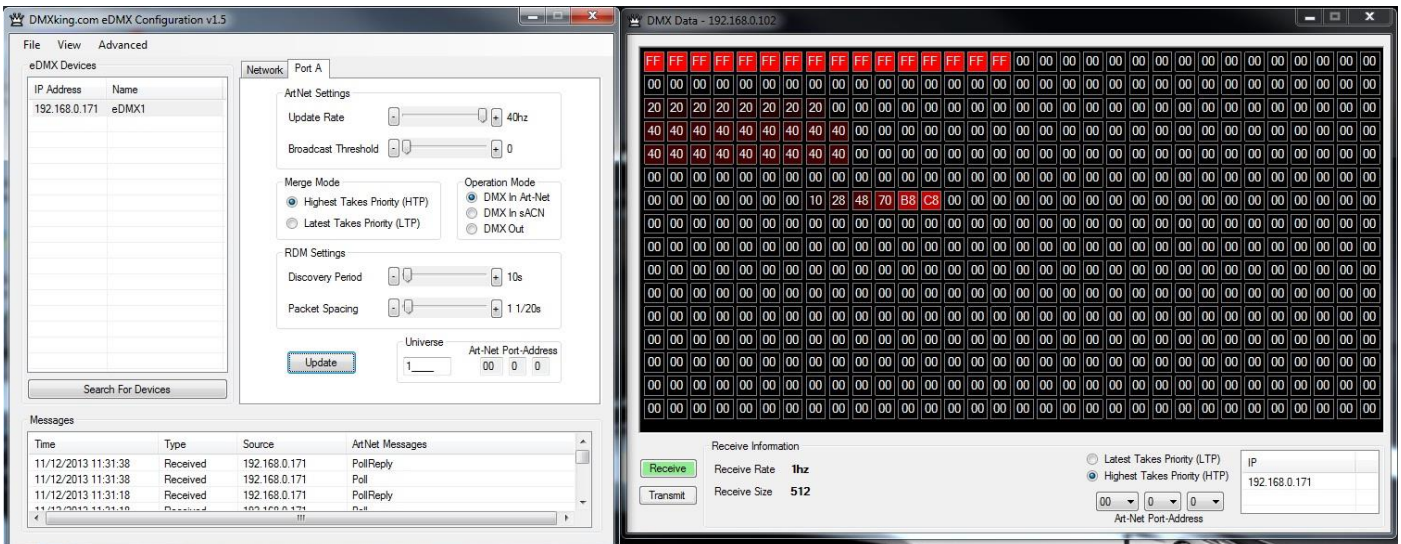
DMXking.com eDMX Configuration v1.5

File View Advanced

eDMX Devices

| IP Address | Name |
|---|---|
| 192.168.0.171 | eDMX1 |

Search For Devices

Network Port A

ArtNet Settings

Update Rate - + 40hz

Broadcast Threshold - + 0

Merge Mode

Highest Takes Priority (HTP)

Latest Takes Priority (LTP)

Operation Mode

DMX In Art-Net

DMX In sACN

DMX Out

RDM Settings

Discovery Period - + 10s

Packet Spacing - + 1 1/20s

Update

Universe

1

Art-Net Port-Address

00 0 0

Messages

| Time | Type | Source | ArtNet Messages |
|---|---|---|---|
| 11/12/2013 11:31:38 | Received | 192.168.0.171 | PollReply |
| 11/12/2013 11:31:38 | Received | 192.168.0.171 | Poll |
| 11/12/2013 11:31:18 | Received | 192.168.0.171 | PollReply |
| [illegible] | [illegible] | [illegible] | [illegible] |

DMX Data - 192.168.0.102

| | | | | | | | | | | | | | | | | | | | | | | | | | | | | | | | |
|---|---|---|---|---|---|---|---|---|---|---|---|---|---|---|---|---|---|---|---|---|---|---|---|---|---|---|---|---|---|---|---|
| FF | FF | FF | FF | FF | FF | FF | FF | FF | FF | FF | FF | FF | FF | FF | FF | 00 | 00 | 00 | 00 | 00 | 00 | 00 | 00 | 00 | 00 | 00 | 00 | 00 | 00 | 00 | 00 |
| 00 | 00 | 00 | 00 | 00 | 00 | 00 | 00 | 00 | 00 | 00 | 00 | 00 | 00 | 00 | 00 | 00 | 00 | 00 | 00 | 00 | 00 | 00 | 00 | 00 | 00 | 00 | 00 | 00 | 00 | 00 | 00 |
| 20 | 20 | 20 | 20 | 20 | 20 | 20 | 20 | 00 | 00 | 00 | 00 | 00 | 00 | 00 | 00 | 00 | 00 | 00 | 00 | 00 | 00 | 00 | 00 | 00 | 00 | 00 | 00 | 00 | 00 | 00 | 00 |
| 40 | 40 | 40 | 40 | 40 | 40 | 40 | 40 | 40 | 00 | 00 | 00 | 00 | 00 | 00 | 00 | 00 | 00 | 00 | 00 | 00 | 00 | 00 | 00 | 00 | 00 | 00 | 00 | 00 | 00 | 00 | 00 |
| 40 | 40 | 40 | 40 | 40 | 40 | 40 | 40 | 40 | 00 | 00 | 00 | 00 | 00 | 00 | 00 | 00 | 00 | 00 | 00 | 00 | 00 | 00 | 00 | 00 | 00 | 00 | 00 | 00 | 00 | 00 | 00 |
| 00 | 00 | 00 | 00 | 00 | 00 | 00 | 00 | 00 | 00 | 00 | 00 | 00 | 00 | 00 | 00 | 00 | 00 | 00 | 00 | 00 | 00 | 00 | 00 | 00 | 00 | 00 | 00 | 00 | 00 | 00 | 00 |
| 00 | 00 | 00 | 00 | 00 | 00 | 00 | 10 | 28 | 48 | 70 | B8 | C8 | 00 | 00 | 00 | 00 | 00 | 00 | 00 | 00 | 00 | 00 | 00 | 00 | 00 | 00 | 00 | 00 | 00 | 00 | 00 |
| 00 | 00 | 00 | 00 | 00 | 00 | 00 | 00 | 00 | 00 | 00 | 00 | 00 | 00 | 00 | 00 | 00 | 00 | 00 | 00 | 00 | 00 | 00 | 00 | 00 | 00 | 00 | 00 | 00 | 00 | 00 | 00 |
| 00 | 00 | 00 | 00 | 00 | 00 | 00 | 00 | 00 | 00 | 00 | 00 | 00 | 00 | 00 | 00 | 00 | 00 | 00 | 00 | 00 | 00 | 00 | 00 | 00 | 00 | 00 | 00 | 00 | 00 | 00 | 00 |
| 00 | 00 | 00 | 00 | 00 | 00 | 00 | 00 | 00 | 00 | 00 | 00 | 00 | 00 | 00 | 00 | 00 | 00 | 00 | 00 | 00 | 00 | 00 | 00 | 00 | 00 | 00 | 00 | 00 | 00 | 00 | 00 |
| 00 | 00 | 00 | 00 | 00 | 00 | 00 | 00 | 00 | 00 | 00 | 00 | 00 | 00 | 00 | 00 | 00 | 00 | 00 | 00 | 00 | 00 | 00 | 00 | 00 | 00 | 00 | 00 | 00 | 00 | 00 | 00 |
| 00 | 00 | 00 | 00 | 00 | 00 | 00 | 00 | 00 | 00 | 00 | 00 | 00 | 00 | 00 | 00 | 00 | 00 | 00 | 00 | 00 | 00 | 00 | 00 | 00 | 00 | 00 | 00 | 00 | 00 | 00 | 00 |
| 00 | 00 | 00 | 00 | 00 | 00 | 00 | 00 | 00 | 00 | 00 | 00 | 00 | 00 | 00 | 00 | 00 | 00 | 00 | 00 | 00 | 00 | 00 | 00 | 00 | 00 | 00 | 00 | 00 | 00 | 00 | 00 |
| 00 | 00 | 00 | 00 | 00 | 00 | 00 | 00 | 00 | 00 | 00 | 00 | 00 | 00 | 00 | 00 | 00 | 00 | 00 | 00 | 00 | 00 | 00 | 00 | 00 | 00 | 00 | 00 | 00 | 00 | 00 | 00 |
| 00 | 00 | 00 | 00 | 00 | 00 | 00 | 00 | 00 | 00 | 00 | 00 | 00 | 00 | 00 | 00 | 00 | 00 | 00 | 00 | 00 | 00 | 00 | 00 | 00 | 00 | 00 | 00 | 00 | 00 | 00 | 00 |
| 00 | 00 | 00 | 00 | 00 | 00 | 00 | 00 | 00 | 00 | 00 | 00 | 00 | 00 | 00 | 00 | 00 | 00 | 00 | 00 | 00 | 00 | 00 | 00 | 00 | 00 | 00 | 00 | 00 | 00 | 00 | 00 |

Receive

Transmit

Receive Information

Receive Rate 1hz

Receive Size 512

Latest Takes Priority (LTP)

Highest Takes Priority (HTP)

00 0 0

Art-Net Port-Address

IP

192.168.0.171